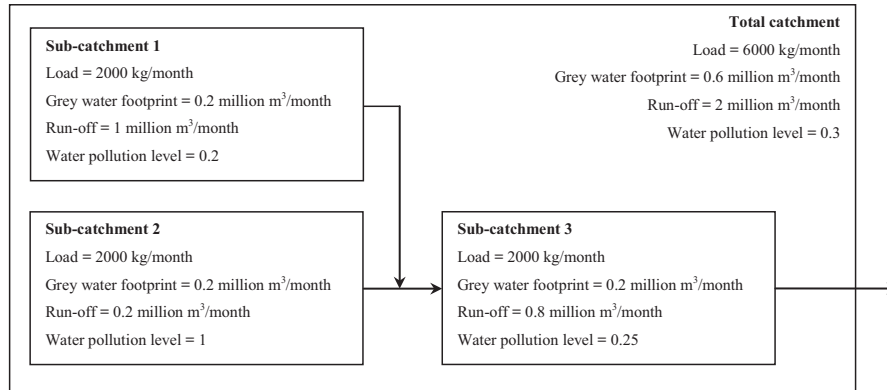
Sub-catchment 1
Load = 2000 kg/month
Grey water footprint = 0.2 million $m^3$/month
Run-off = 1 million $m^3$/month
Water pollution level = 0.2

Total catchment
Load = 6000 kg/month
Grey water footprint = 0.6 million $m^3$/month
Run-off = 2 million $m^3$/month
Water pollution level = 0.3

Sub-catchment 2
Load = 2000 kg/month
Grey water footprint = 0.2 million $m^3$/month
Run-off = 0.2 million $m^3$/month
Water pollution level = 1

Sub-catchment 3
Load = 2000 kg/month
Grey water footprint = 0.2 million $m^3$/month
Run-off = 0.8 million $m^3$/month
Water pollution level = 0.25